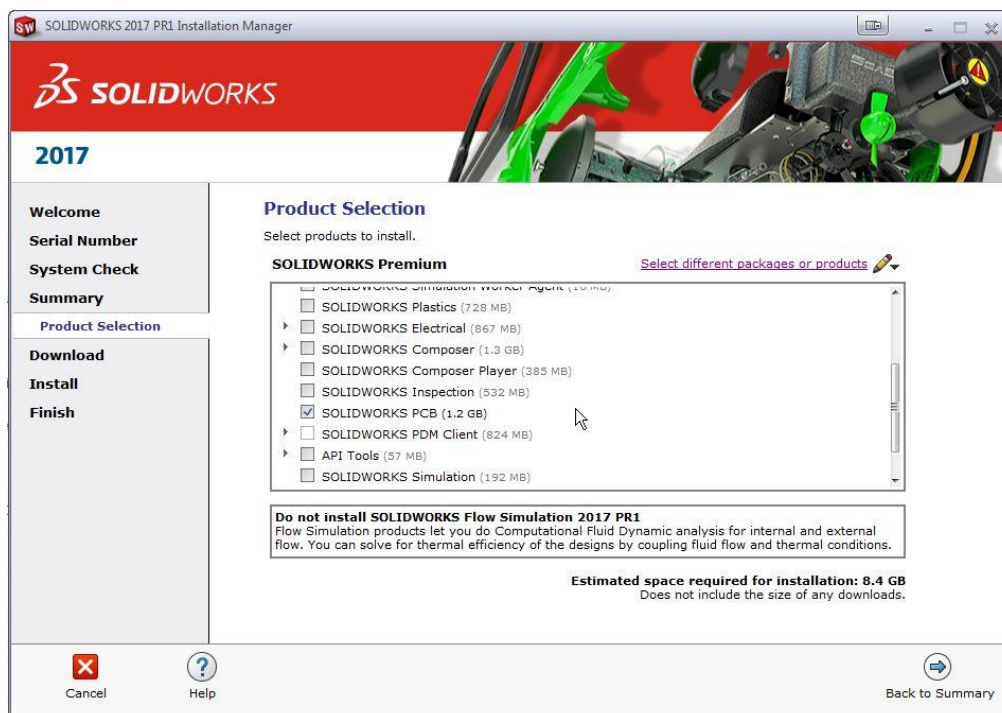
SOLIDWORKS 2017 PR1 Installation Manager

SOLIDWORKS

2017

Welcome
Serial Number
System Check
Summary
Product Selection
Download
Install
Finish

Product Selection
Select products to install.

SOLIDWORKS Premium

Select different packages or products

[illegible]
SOLIDWORKS Plastics (728 MB)
SOLIDWORKS Electrical (867 MB)
SOLIDWORKS Composer (1.3 GB)
SOLIDWORKS Composer Player (385 MB)
SOLIDWORKS Inspection (532 MB)
SOLIDWORKS PCB (1.2 GB)
SOLIDWORKS PDM Client (824 MB)
API Tools (57 MB)
SOLIDWORKS Simulation (192 MB)

Do not install SOLIDWORKS Flow Simulation 2017 PR1
Flow Simulation products let you do Computational Fluid Dynamic analysis for internal and external flow. You can solve for thermal efficiency of the designs by coupling fluid flow and thermal conditions.

Estimated space required for installation: 8.4 GB
Does not include the size of any downloads.

Cancel
Help
Back to Summary